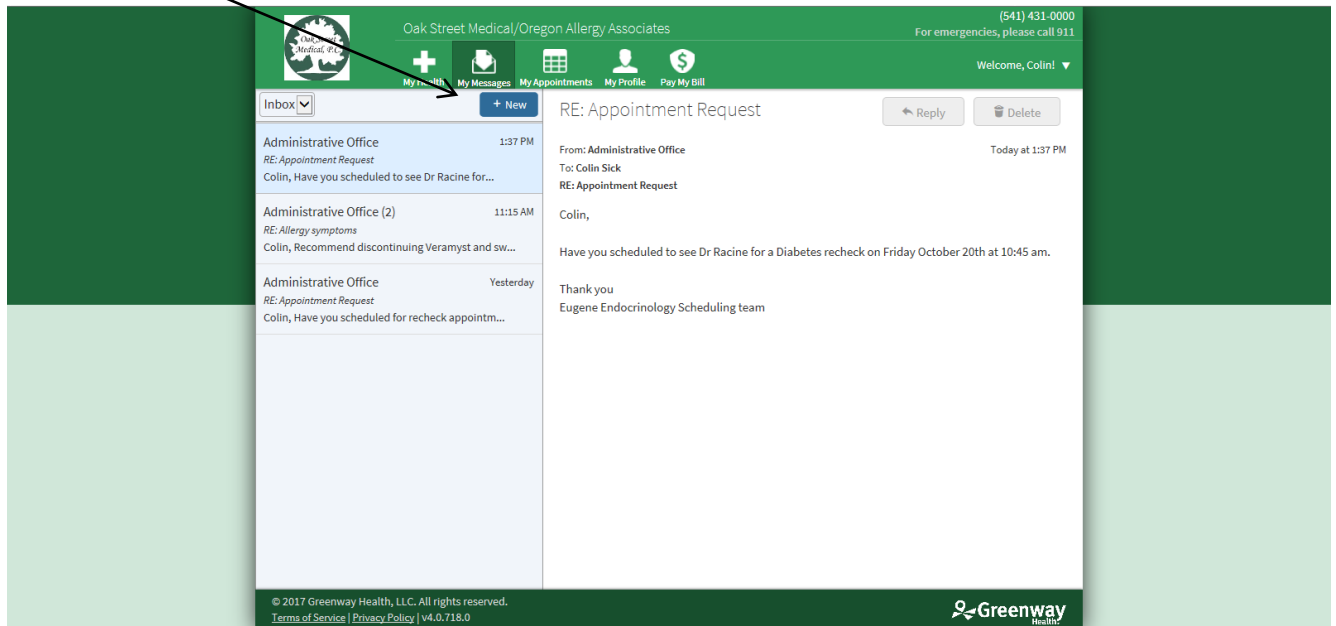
Oak Street Medical, P.C.

Oak Street Medical/Oregon Allergy Associates

(541) 431-0000
For emergencies, please call 911

My Health My Messages My Appointments My Profile Pay My Bill

Welcome, Colin! ▼

Inbox

+ New

Administrative Office 1:37 PM
RE: Appointment Request
Colin, Have you scheduled to see Dr Racine for...

Administrative Office (2) 11:15 AM
RE: Allergy symptoms
Colin, Recommend discontinuing Veramyst and sw...

Administrative Office Yesterday
RE: Appointment Request
Colin, Have you scheduled for recheck appointm...

RE: Appointment Request

Reply

Delete

From: Administrative Office
To: Colin Sick
RE: Appointment Request

Today at 1:37 PM

Colin,

Have you scheduled to see Dr Racine for a Diabetes recheck on Friday October 20th at 10:45 am.

Thank you
Eugene Endocrinology Scheduling team

© 2017 Greenway Health, LLC. All rights reserved.
Terms of Service | Privacy Policy | v4.0.718.0

Greenway Health